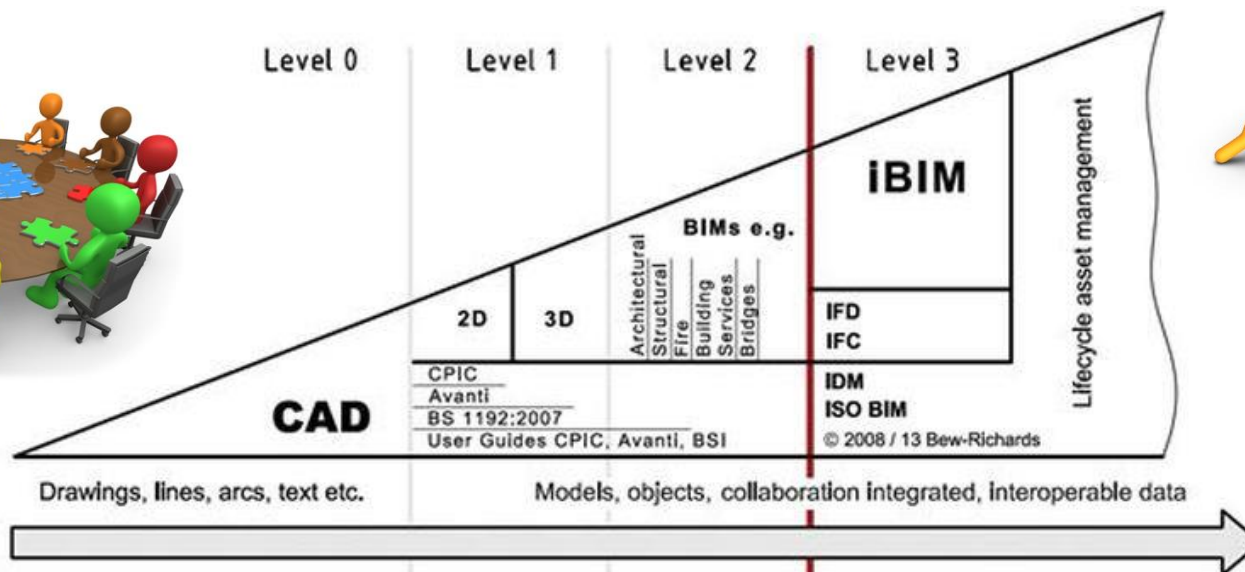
Level 0

Level 1

Level 2

Level 3

iBIM

Lifecycle asset management

BIMs e.g.

Architectural
Structural
Fire
Building
Services
Bridges

2D

3D

IFD
IFC

CPIC
Avanti
BS 1192:2007
User Guides CPIC, Avanti, BSI

IDM
ISO BIM
© 2008 / 13 Bew-Richards

CAD

Drawings, lines, arcs, text etc.

Models, objects, collaboration integrated, interoperable data